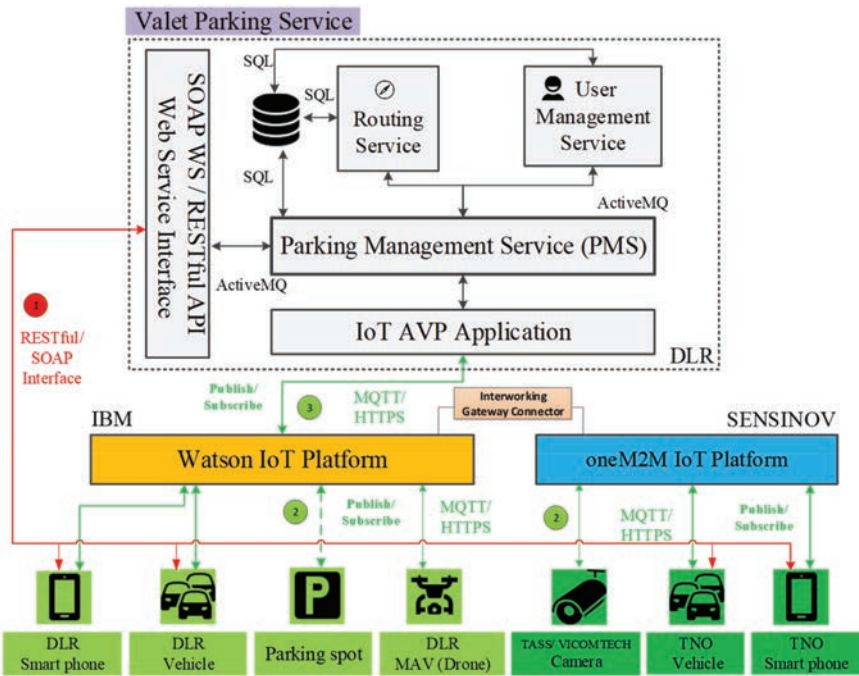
Valet Parking Service

SOAP WS / RESTful API Web Service Interface

SQL

SQL

SQL

Routing Service

User Management Service

ActiveMQ

Parking Management Service (PMS)

ActiveMQ

IoT AVP Application

DLR

1

RESTful/ SOAP Interface

Publish/ Subscribe

3

MQTT/ HTTPS

Interworking Gateway Connector

IBM

SENSINOV

Watson IoT Platform

oneM2M IoT Platform

2

Publish/ Subscribe

MQTT/ HTTPS

2

MQTT/ HTTPS

Publish/ Subscribe

P

DLR Smart phone

DLR Vehicle

Parking spot

DLR MAV (Drone)

TASS/ VICOMTECH Camera

TNO Vehicle

TNO Smart phone